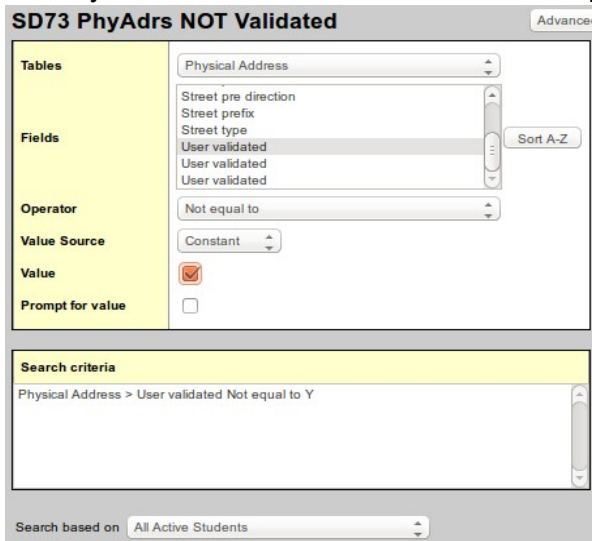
SD73 PhyAdrs NOT Validated

Advance

Tables | Physical Address

Fields | Street pre direction
Street prefix
Street type
User validated
User validated
User validated

Sort A-Z

Operator | Not equal to

Value Source | Constant

Value

Prompt for value

Search criteria

Physical Address > User validated Not equal to Y

Search based on All Active Students